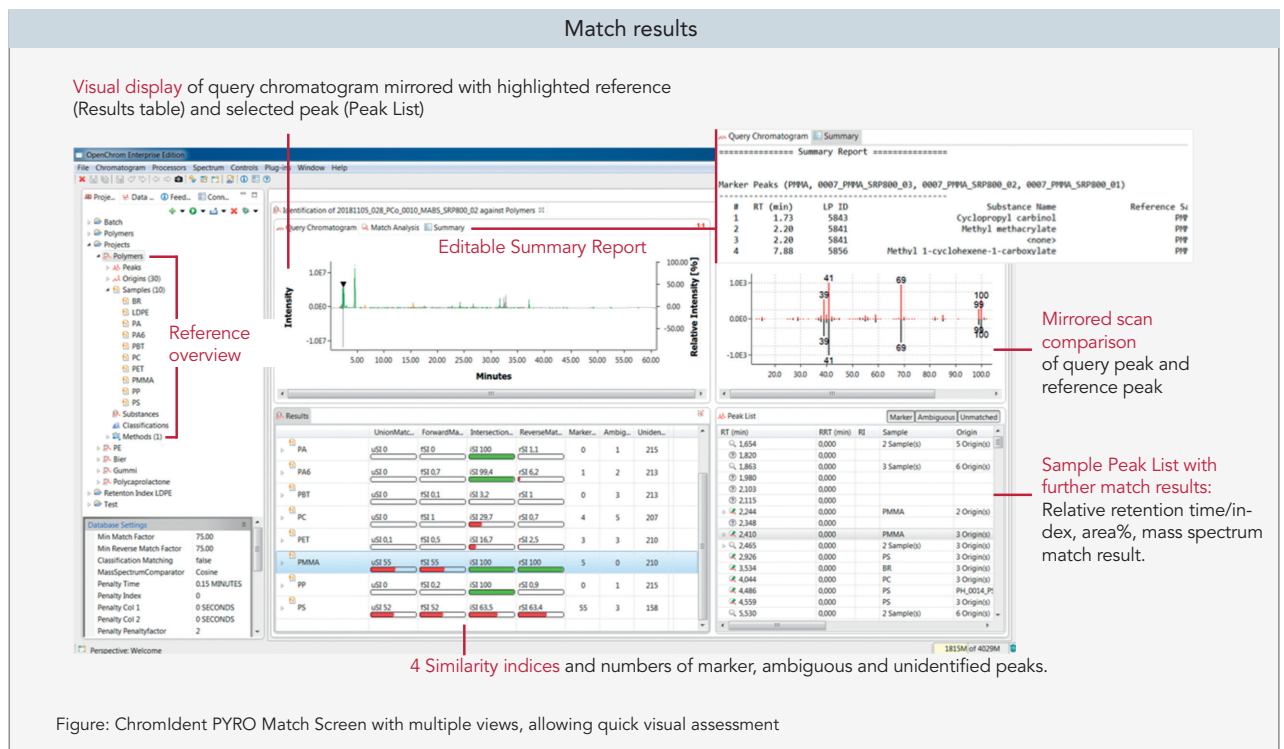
Match results

Visual display of query chromatogram mirrored with highlighted reference (Results table) and selected peak (Peak List)

Query Chromatogram Summary

=============== Summary Report ===============

Marker Peaks (PMMA, 0007_PMMA_SRP800_03, 0007_PMMA_SRP800_02, 0007_PMMA_SRP800_01)

| # | RT (min) | LP ID | Substance Name | Reference Sa |
|---|---|---|---|---|
| 1 | 1.73 | 5843 | Cyclopropyl carbinol | PMM |
| 2 | 2.20 | 5841 | Methyl methacrylate | PMM |
| 3 | 2.20 | 5841 | <none> | PMM |
| 4 | 7.88 | 5856 | Methyl 1-cyclohexene-1-carboxylate | PMM |

OpenChrom Enterprise Edition

File Chromatogram Processors Spectrum Controls Plug-ins Window Help

Proje... Data ... Feed... Conn...

Batch
Polymers
Projects
Polymers
Peaks
Origins (30)
Samples (10)
BR
LDPE
PA
PA6
PBT
PC
PET
PMMA
PP
PS
Substances
Classifications
Methods (1)
PE
Bier
Gummi
Polycaprolactone
Retenton Index LDPE
Test

Reference overview

Identification of 20181105_028_PCo_0010_MABS_SRP800_02 against Polymers

Query Chromatogram Match Analysis Summary

Editable Summary Report

Intensity
1.0E7
0.0E0
-1.0E7
5.00 10.00 15.00 20.00 25.00 30.00 35.00 40.00 45.00 50.00 55.00 60.00
Minutes
Relative Intensity [%]
100.00 50.00 0.00 -50.00 -100.00

1.0E3
0.0E0
-1.0E3
41 69 39 100 99 98 39 41 69 100
20.0 30.0 40.0 50.0 60.0 70.0 80.0 90.0 100.0

Mirrored scan comparison of query peak and reference peak

Results

| | UnionMatc... | ForwardMa... | Intersection... | ReverseMat... | Marker... | Ambig... | Uniden... |
|---|---|---|---|---|---|---|---|
| PA | uSI 0 | fSI 0 | iSI 100 | rSI 1,1 | 0 | 1 | 215 |
| PA6 | uSI 0 | fSI 0,7 | iSI 99,4 | rSI 6,2 | 1 | 2 | 213 |
| PBT | uSI 0 | fSI 0,1 | iSI 3,2 | rSI 1 | 0 | 3 | 213 |
| PC | uSI 0 | fSI 1 | iSI 29,7 | rSI 0,7 | 4 | 5 | 207 |
| PET | uSI 0,1 | fSI 0,5 | iSI 16,7 | rSI 2,5 | 3 | 3 | 210 |
| PMMA | uSI 55 | fSI 55 | iSI 100 | rSI 100 | 5 | 0 | 210 |
| PP | uSI 0 | fSI 0,2 | iSI 100 | rSI 0,9 | 0 | 1 | 215 |
| PS | uSI 52 | fSI 52 | iSI 63,5 | rSI 63,4 | 55 | 3 | 158 |

Peak List
Marker Ambiguous Unmatched

| RT (min) | RRT (min) | RI | Sample | Origin |
|---|---|---|---|---|
| 1,654 | 0,000 | | 2 Sample(s) | 5 Origin(s) |
| 1,820 | 0,000 | | | |
| 1,863 | 0,000 | | 3 Sample(s) | 6 Origin(s) |
| 1,980 | 0,000 | | | |
| 2,103 | 0,000 | | | |
| 2,115 | 0,000 | | | |
| 2,244 | 0,000 | | PMMA | 2 Origin(s) |
| 2,348 | 0,000 | | | |
| 2,410 | 0,000 | | PMMA | 3 Origin(s) |
| 2,465 | 0,000 | | 2 Sample(s) | 3 Origin(s) |
| 2,926 | 0,000 | | PS | 3 Origin(s) |
| 3,534 | 0,000 | | BR | 3 Origin(s) |
| 4,044 | 0,000 | | PC | 3 Origin(s) |
| 4,486 | 0,000 | | PS | PH_0014_P |
| 4,559 | 0,000 | | PS | 3 Origin(s) |
| 5,530 | 0,000 | | 2 Sample(s) | 3 Origin(s) |

Sample Peak List with further match results: Relative retention time/index, area%, mass spectrum match result.

Database Settings
| | |
|---|---|
| Min Match Factor | 75.00 |
| Min Reverse Match Factor | 75.00 |
| Classification Matching | false |
| MassSpectrumComparator | Cosine |
| Penalty Time | 0.15 MINUTES |
| Penalty Index | 0 |
| Penalty Col 1 | 0 SECONDS |
| Penalty Col 2 | 0 SECONDS |
| Penalty Penaltyfactor | 2 |

Perspective: Welcome
1815M of 4029M

4 Similarity indices and numbers of marker, ambiguous and unidentified peaks.

Figure: ChromIdent PYRO Match Screen with multiple views, allowing quick visual assessment